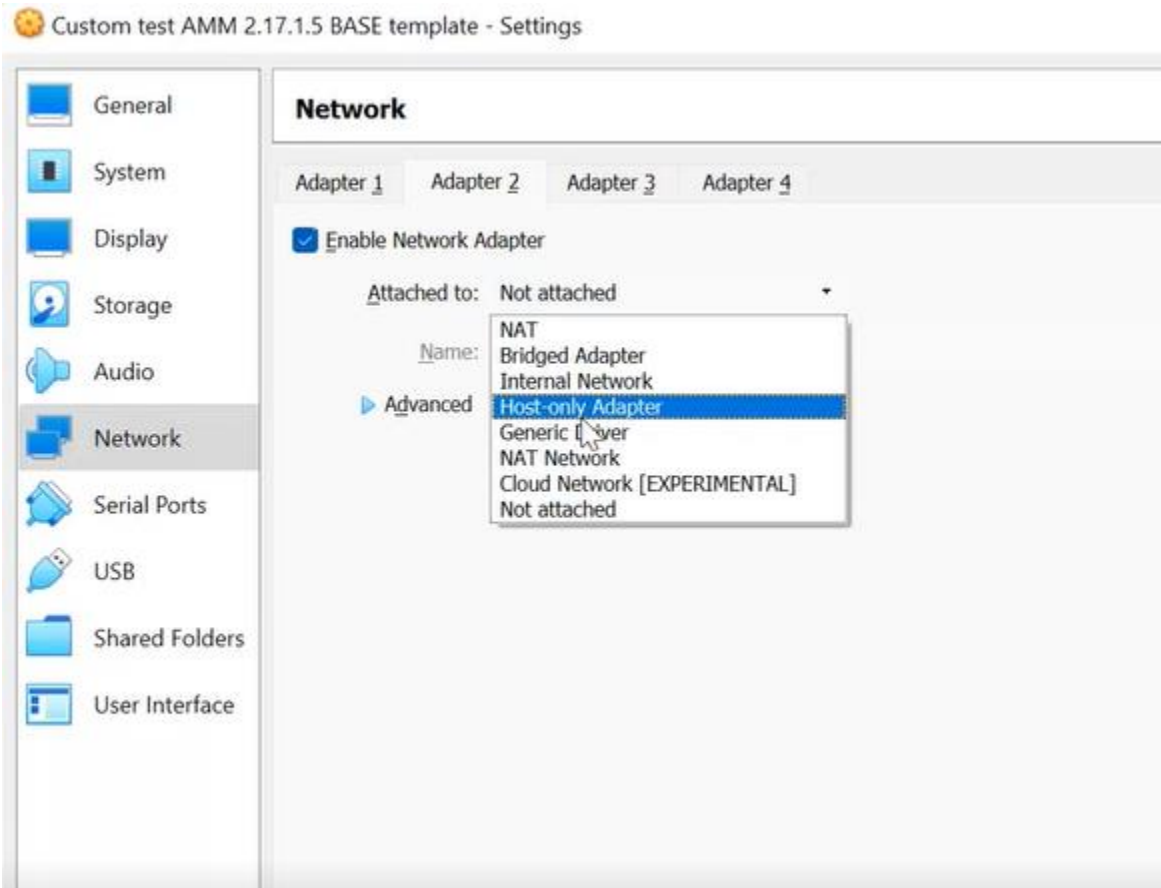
Custom test AMM 2.17.1.5 BASE template - Settings

General
System
Display
Storage
Audio
Network
Serial Ports
USB
Shared Folders
User Interface

Network

Adapter 1 Adapter 2 Adapter 3 Adapter 4

Enable Network Adapter

Attached to: Not attached

Name:

Advanced

NAT
Bridged Adapter
Internal Network
Host-only Adapter
Generic D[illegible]ver
NAT Network
Cloud Network [EXPERIMENTAL]
Not attached